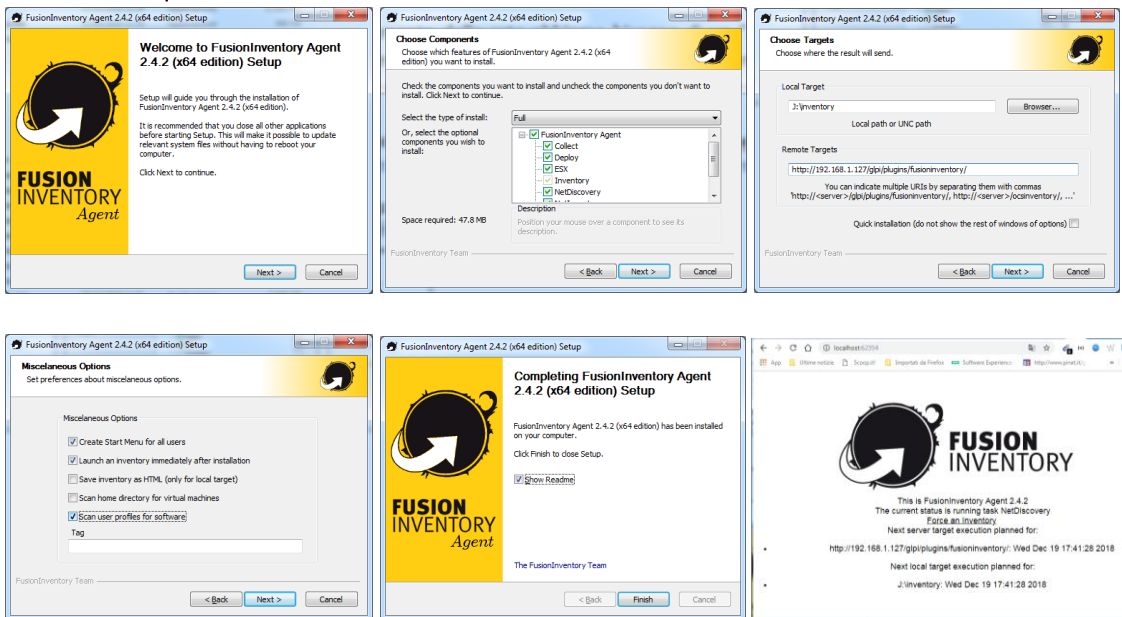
FusionInventory Agent 2.4.2 (x64 edition) Setup

Welcome to FusionInventory Agent 2.4.2 (x64 edition) Setup

Setup will guide you through the installation of FusionInventory Agent 2.4.2 (x64 edition).

It is recommended that you close all other applications before starting Setup. This will make it possible to update relevant system files without having to reboot your computer.

Click Next to continue.

FUSION INVENTORY Agent

Next > Cancel

FusionInventory Agent 2.4.2 (x64 edition) Setup

Choose Components
Choose which features of FusionInventory Agent 2.4.2 (x64 edition) you want to install.

Check the components you want to install and uncheck the components you don't want to install. Click Next to continue.

Select the type of install: Full

Or, select the optional components you wish to install:

FusionInventory Agent
Collect
Deploy
ESX
Inventory
NetDiscovery

Description
Position your mouse over a component to see its description.

Space required: 47.8 MB

FusionInventory Team

< Back Next > Cancel

FusionInventory Agent 2.4.2 (x64 edition) Setup

Choose Targets
Choose where the result will send.

Local Target
J:\inventory
Browser...
Local path or UNC path

Remote Targets
http://192.168.1.127/glpi/plugins/fusioninventory/
You can indicate multiple URIs by separating them with commas 'http://<server>/glpi/plugins/fusioninventory/, http://<server>/ocsinventory/, ...'

Quick installation (do not show the rest of windows of options)

FusionInventory Team

< Back Next > Cancel

FusionInventory Agent 2.4.2 (x64 edition) Setup

Miscelaneous Options
Set preferences about miscelaneous options.

Miscelaneous Options
Create Start Menu for all users
Launch an inventory immediately after installation
Save inventory as HTML (only for local target)
Scan home directory for virtual machines
Scan user profiles for software
Tag

FusionInventory Team

< Back Next > Cancel

FusionInventory Agent 2.4.2 (x64 edition) Setup

Completing FusionInventory Agent 2.4.2 (x64 edition) Setup

FusionInventory Agent 2.4.2 (x64 edition) has been installed on your computer.

Click Finish to close Setup.

Show Readme

FUSION INVENTORY Agent

The FusionInventory Team

< Back Finish Cancel

localhost:62354
App Ultime notizie Scoop.it! Importati da Firefox Software Experience http://www.pimat.it

FUSION INVENTORY

This is FusionInventory Agent 2.4.2
The current status is running task NetDiscovery
Force an Inventory
Next server target execution planned for:
• http://192.168.1.127/glpi/plugins/fusioninventory/: Wed Dec 19 17:41:28 2018
Next local target execution planned for:
• J:\inventory: Wed Dec 19 17:41:28 2018